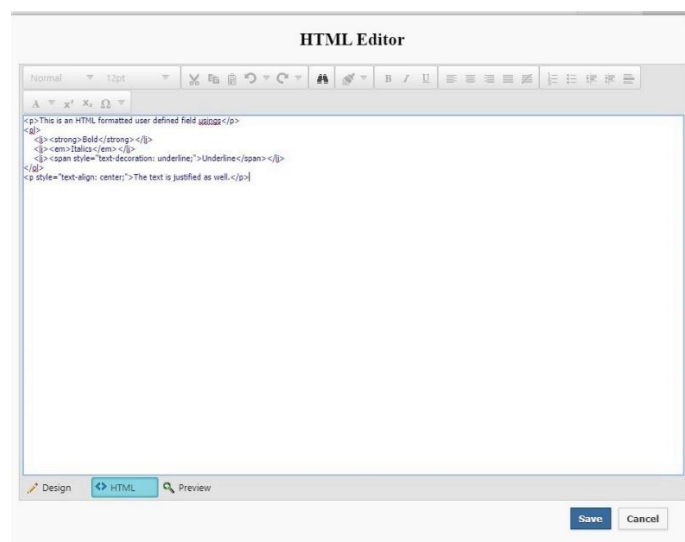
HTML Editor

Normal 12pt

B I U

A $x^2$ $x_2$ Ω

<p>This is an HTML formatted user defined field usings</p>
<ol>
<li><strong>Bold</strong></li>
<li><em>Italics</em></li>
<li><span style="text-decoration: underline;">Underline</span></li>
</ol>
<p style="text-align: center;">The text is justified as well.</p>

Design HTML Preview

Save Cancel